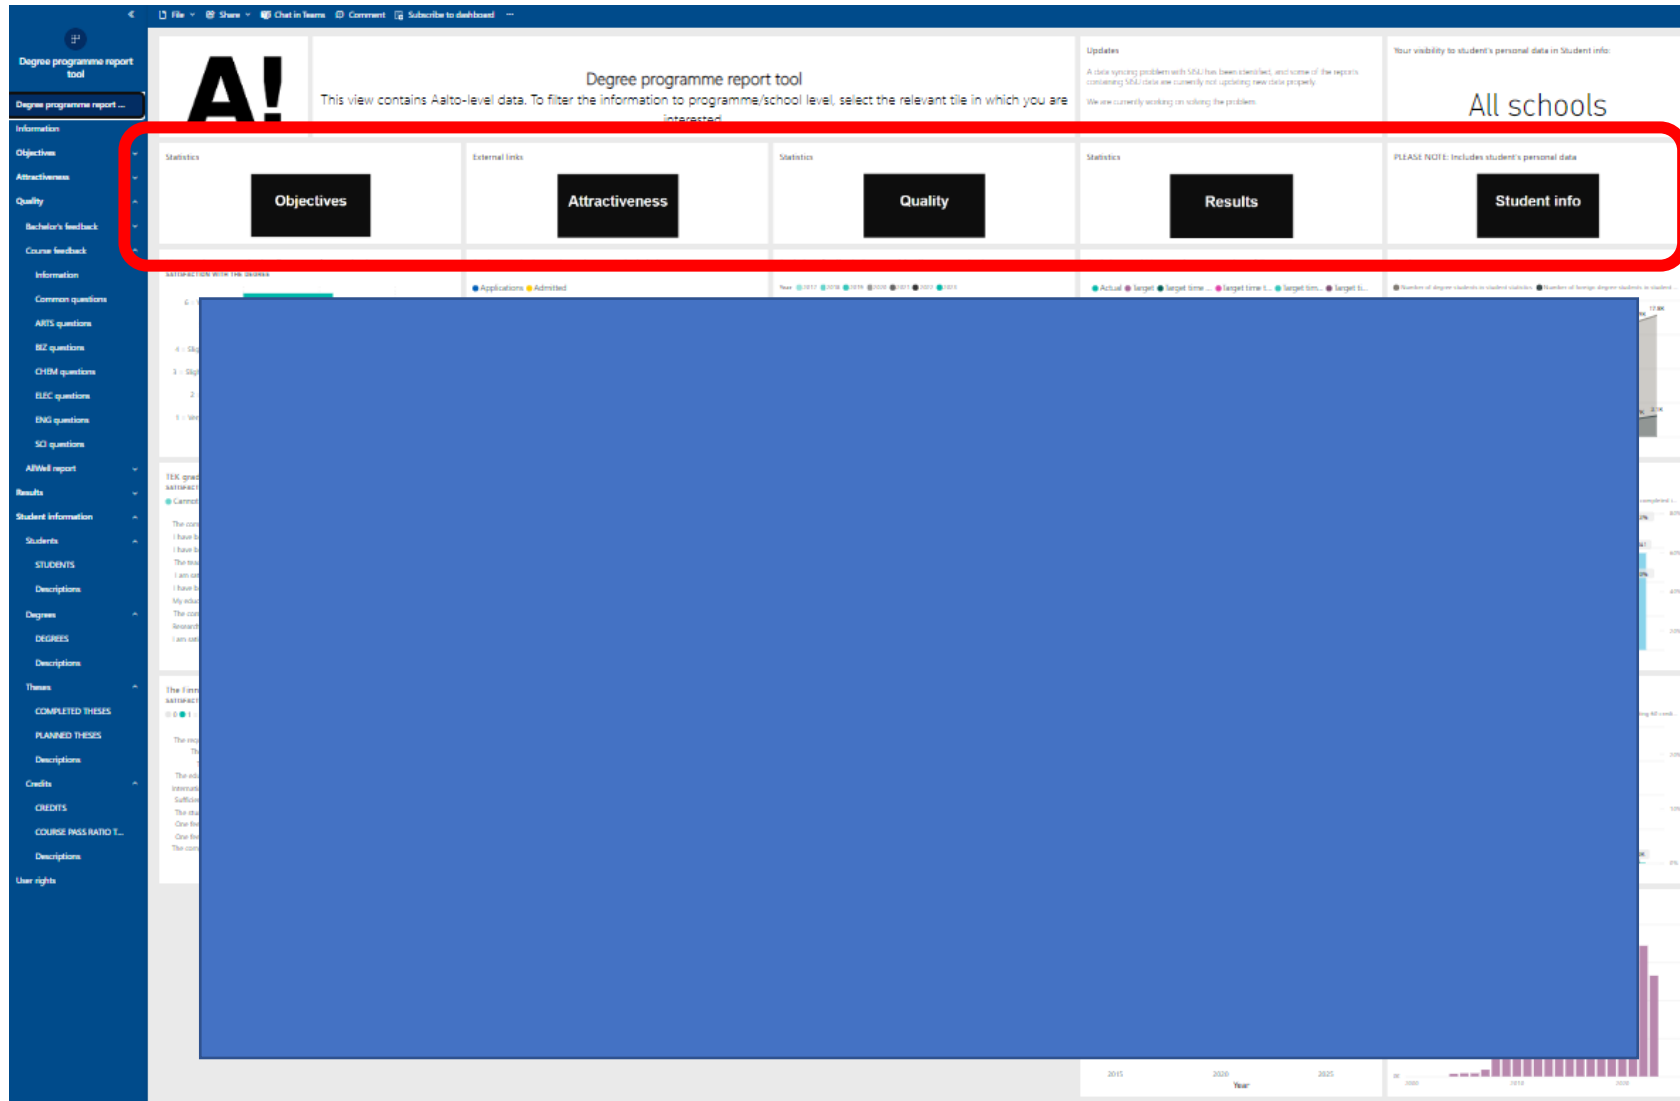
File Share Chat in Teams Comment Subscribe to dashboard ···

Degree programme report tool

Degree programme report ...
Information
Objectives
Attractiveness
Quality
Bachelor's feedback
Course feedback
Information
Common questions
ARTS questions
BIZ questions
CHEM questions
ELEC questions
ENG questions
SCI questions
AllWell report
Results
Student information
Students
STUDENTS
Descriptions
Degrees
DEGREES
Descriptions
Theses
COMPLETED THESES
PLANNED THESES
Descriptions
Credits
CREDITS
COURSE PASS RATIO T...
Descriptions
User rights

A!

Degree programme report tool

This view contains Aalto-level data. To filter the information to programme/school level, select the relevant tile in which you are interested.

Updates

A data syncing problem with SISU has been identified, and some of the reports containing SISU data are currently not updating new data properly.

We are currently working on solving the problem.

Your visibility to student's personal data in Student info:

All schools

Statistics

Objectives

External links

Attractiveness

Statistics

Quality

Statistics

Results

PLEASE NOTE: Includes student's personal data

Student info

Applications Admitted

Actual Target

2015 2020 2025
Year